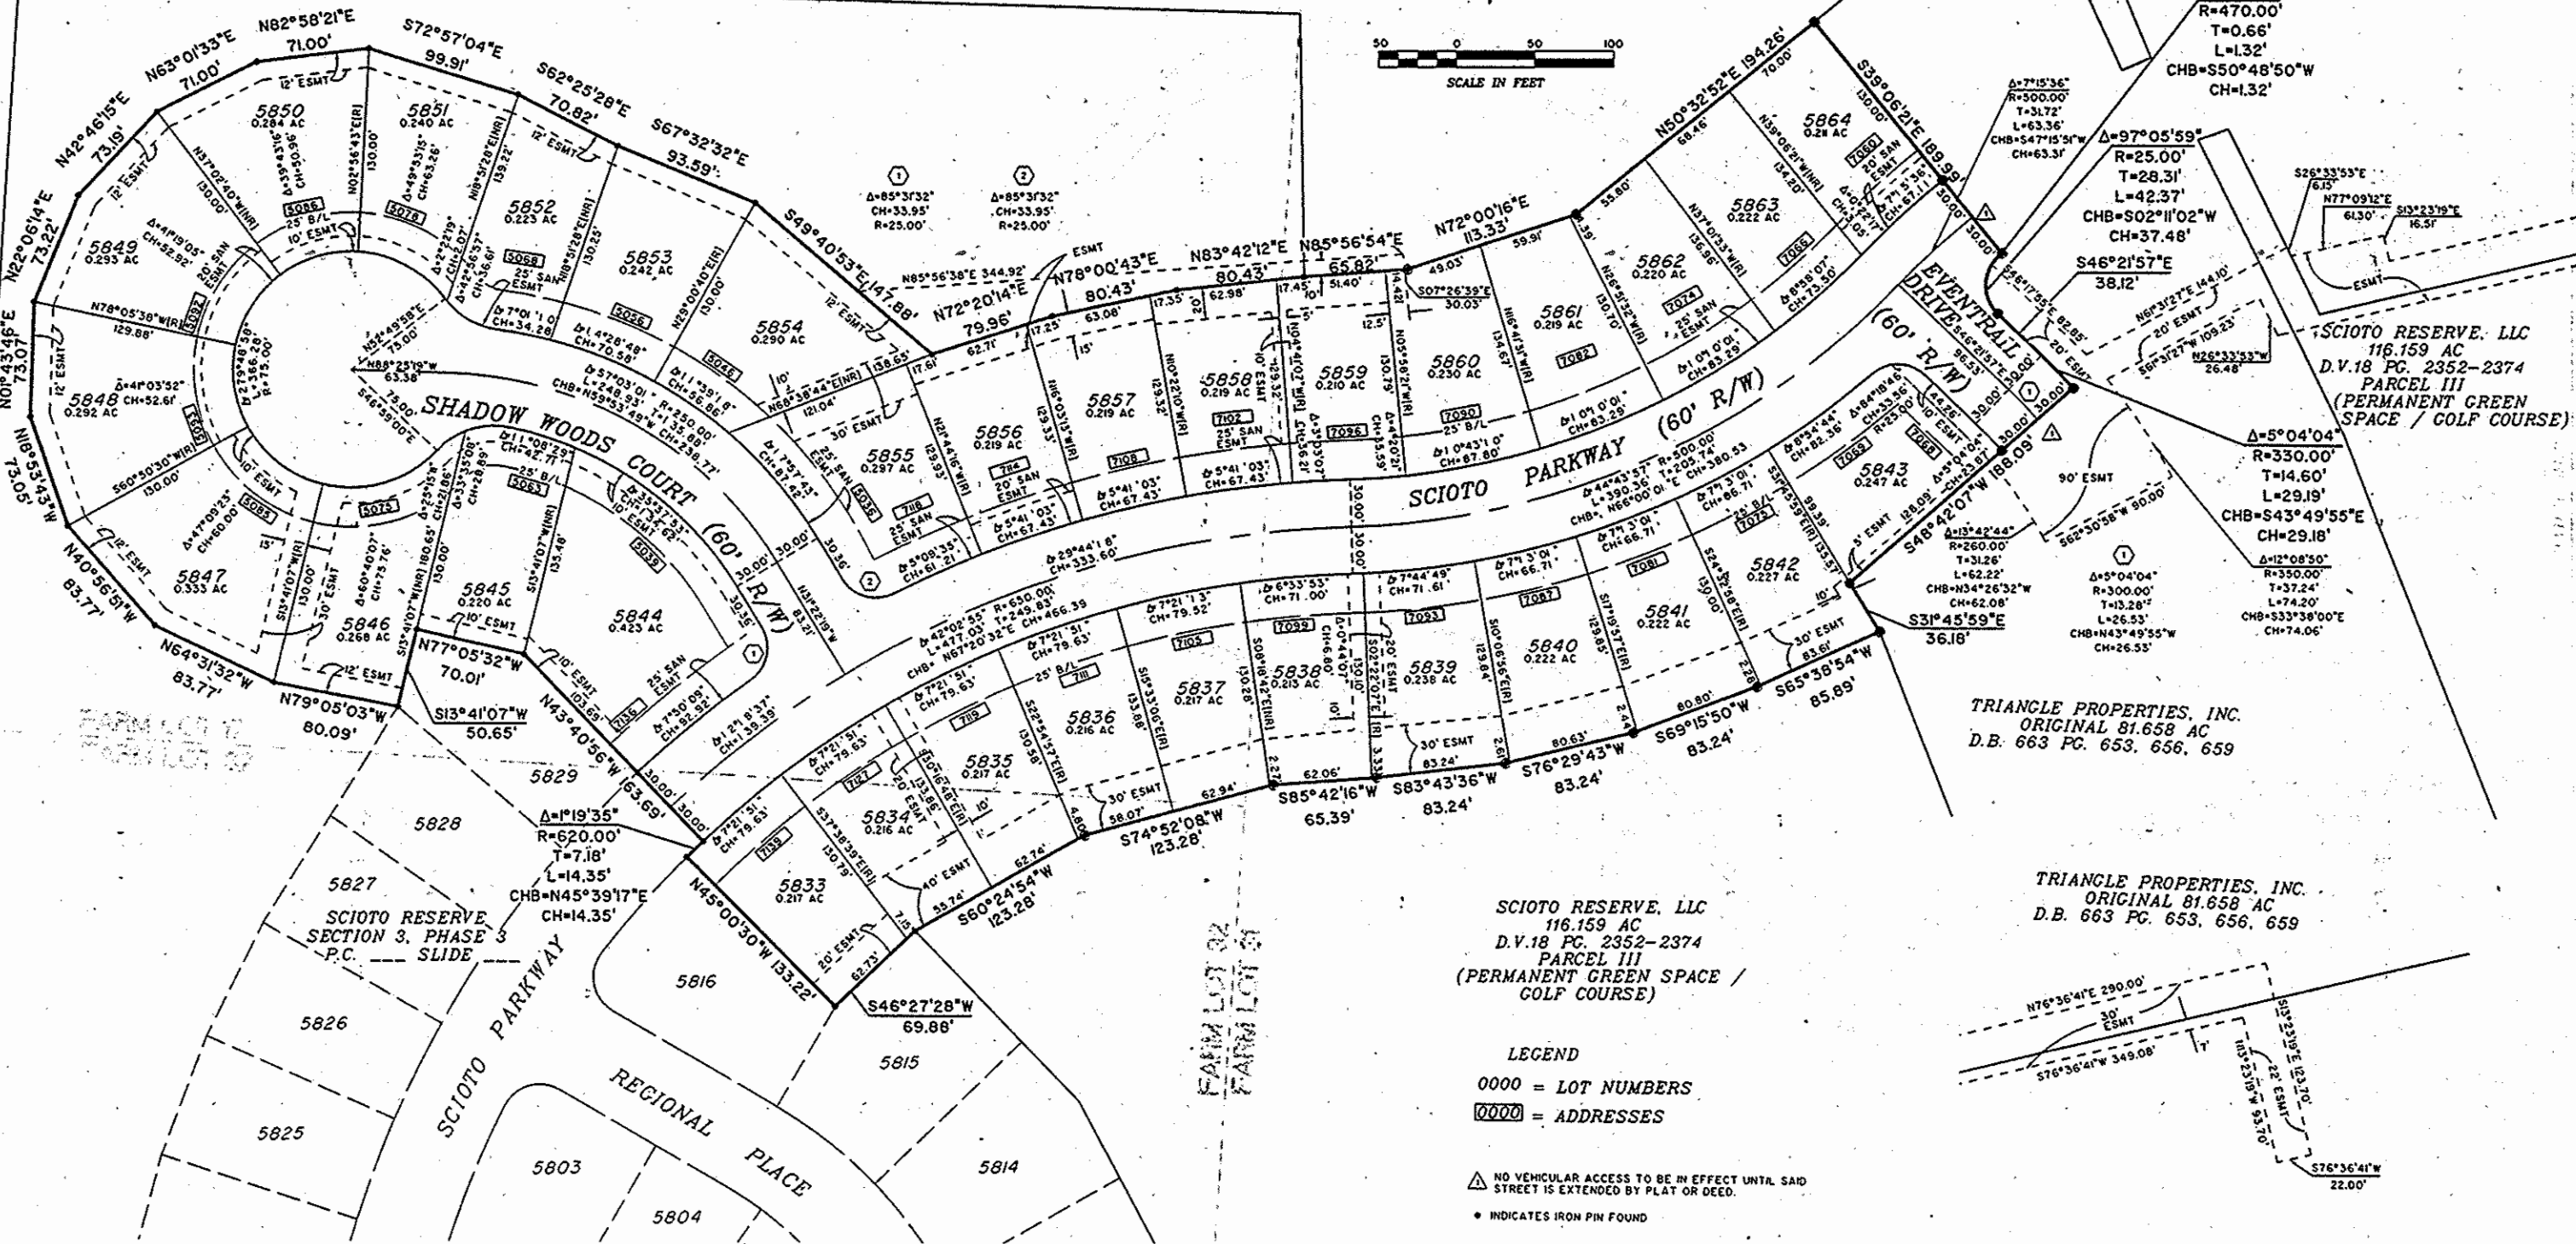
R=470.00'
T=0.66'
L=1.32'
CHB=S50°48'50"W
CH=1.32'

50 0 50 100
SCALE IN FEET

N82°58'21"E 71.00'
S72°57'04"E 99.91'
N63°01'33"E 71.00'
S62°25'28"E 70.82'
S67°32'32"E 93.59'
N42°46'15"E 73.19'
N22°06'14"E 73.22'
N01°43'46"E 73.07'
N18°53'43"W 73.05'
N40°56'51"W 83.77'
N64°31'32"W 83.77'
N79°05'03"W 80.09'
S13°41'07"W 50.65'
N77°05'32"W 70.01'
N43°40'56"W 163.69'
S49°40'53"E 147.88'
N72°20'14"E 79.96'
N78°00'43"E 80.43'
N83°42'12"E 80.43'
N85°56'54"E 65.82'
N72°00'16"E 113.33'
N50°32'52"E 194.26'
S39°06'21"E 189.99'
S46°21'57"E 38.12'
S48°42'07"W 188.09'
S31°45'59"E 36.18'
S65°38'54"W 85.89'
S69°15'50"W 83.24'
S76°29'43"W 83.24'
S83°43'36"W 83.24'
S85°42'16"W 65.39'
S74°52'08"W 123.28'
S60°24'54"W 123.28'
S46°27'28"W 69.88'
N45°00'30"W 133.22'

5850 0.284 AC
5851 0.240 AC
5852 0.223 AC
5853 0.242 AC
5854 0.290 AC
5849 0.293 AC
5848 0.292 AC
5847 0.333 AC
5846 0.268 AC
5845 0.220 AC
5844 0.423 AC
5855 0.297 AC
5856 0.219 AC
5857 0.219 AC
5858 0.219 AC
5859 0.210 AC
5860 0.230 AC
5861 0.219 AC
5862 0.220 AC
5863 0.222 AC
5864 0.21 AC
5843 0.247 AC
5842 0.227 AC
5841 0.222 AC
5840 0.222 AC
5839 0.238 AC
5838 0.213 AC
5837 0.217 AC
5836 0.216 AC
5835 0.217 AC
5834 0.216 AC
5833 0.217 AC

5086 5078 5068 5056 5046 5092 5093 5085 5075 5063 5039 5036 7118 7114 7102 7108 7096 7090 7082 7074 7066 7060 7068 7069 7075 7081 7087 7093 7099 7105 7111 7119 7127 7135 7136

SHADOW WOODS COURT (60' R/W)
SCIOTO PARKWAY (60' R/W)
EVENTRAIL DRIVE (60' R/W)

Δ=97°05'59"
R=25.00'
T=28.31'
L=42.37'
CHB=S02°11'02"W
CH=37.48'

Δ=5°04'04"
R=330.00'
T=14.60'
L=29.19'
CHB=S43°49'55"E
CH=29.18'

Δ=1°19'35"
R=620.00'
T=7.18'
L=14.35'
CHB=N45°39'17"E
CH=14.35'

Δ=85°31'32" CH=33.95' R=25.00'
Δ=85°31'32" CH=33.95' R=25.00'

SCIOTO RESERVE, LLC
116.159 AC
D.V.18 PG. 2352-2374
PARCEL III
(PERMANENT GREEN SPACE / GOLF COURSE)

TRIANGLE PROPERTIES, INC.
ORIGINAL 81.658 AC
D.B. 663 PG. 653, 656, 659

5829 5828 5827 5826 5825 5816 5815 5814 5803 5804

SCIOTO RESERVE
SECTION 3, PHASE 3
P.C. ___ SLIDE ___

SCIOTO PARKWAY
REGIONAL PLACE

FARM LOT 32
FARM LOT 31

SCIOTO RESERVE, LLC
116.159 AC
D.V.18 PG. 2352-2374
PARCEL III
(PERMANENT GREEN SPACE / GOLF COURSE)

TRIANGLE PROPERTIES, INC.
ORIGINAL 81.658 AC
D.B. 663 PG. 653, 656, 659

LEGEND
0000 = LOT NUMBERS
0000 = ADDRESSES

NO VEHICULAR ACCESS TO BE IN EFFECT UNTIL SAID STREET IS EXTENDED BY PLAT OR DEED.
• INDICATES IRON PIN FOUND

N76°36'41"E 290.00'
30' ESMT
S76°36'41"W 349.08'
S13°23'19"E 123.70'
N13°23'19"W 93.70'
22' ESMT
S76°36'41"W 22.00'